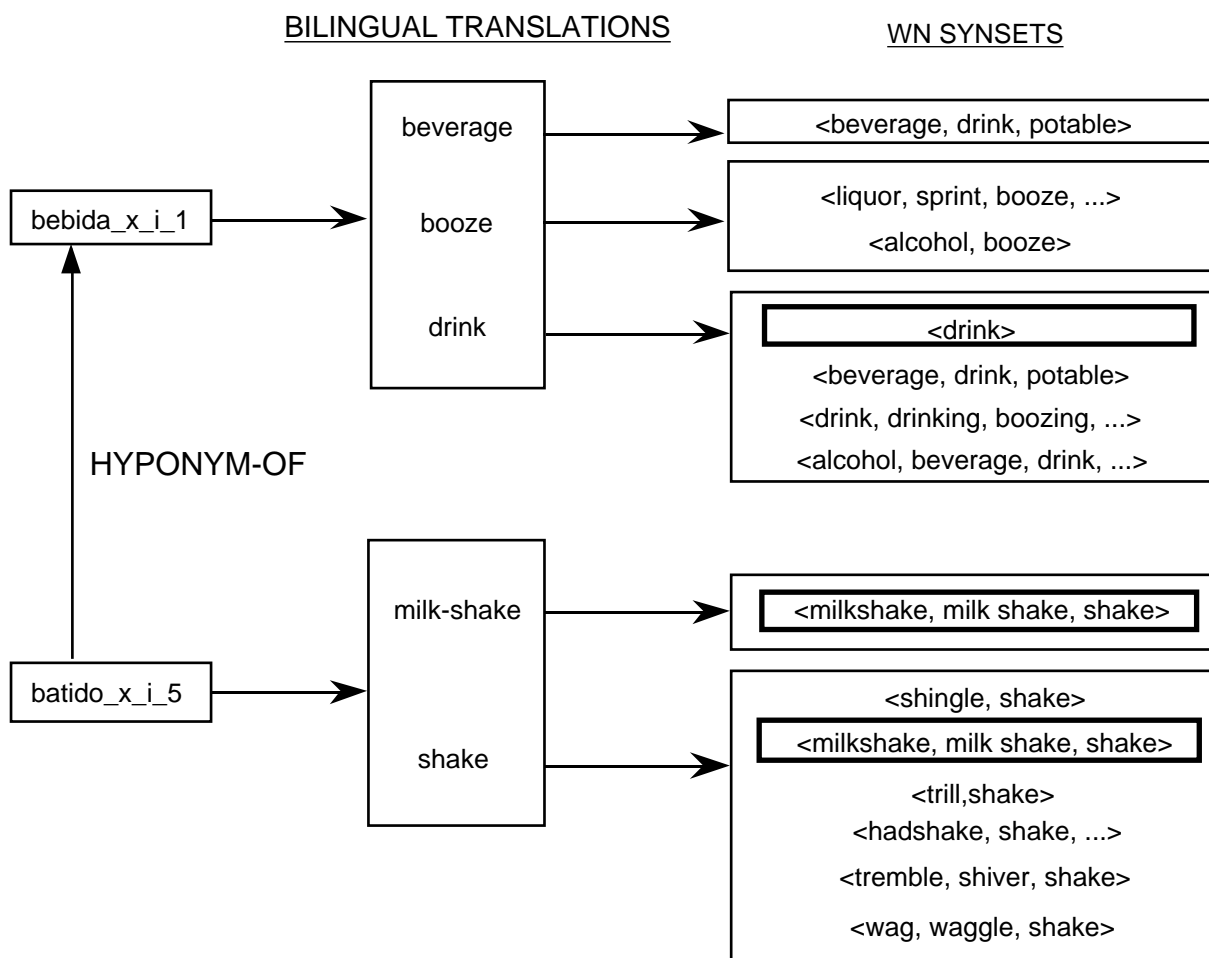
BILINGUAL TRANSLATIONS

WN SYNSETS

bebida_x_i_1

beverage

booze

drink

<beverage, drink, potable>

<liquor, sprint, booze, ...>

<alcohol, booze>

<drink>

<beverage, drink, potable>

<drink, drinking, boozing, ...>

<alcohol, beverage, drink, ...>

HYPONYM-OF

batido_x_i_5

milk-shake

shake

<milkshake, milk shake, shake>

<shingle, shake>

<milkshake, milk shake, shake>

<trill,shake>

<hadshake, shake, ...>

<tremble, shiver, shake>

<wag, waggle, shake>